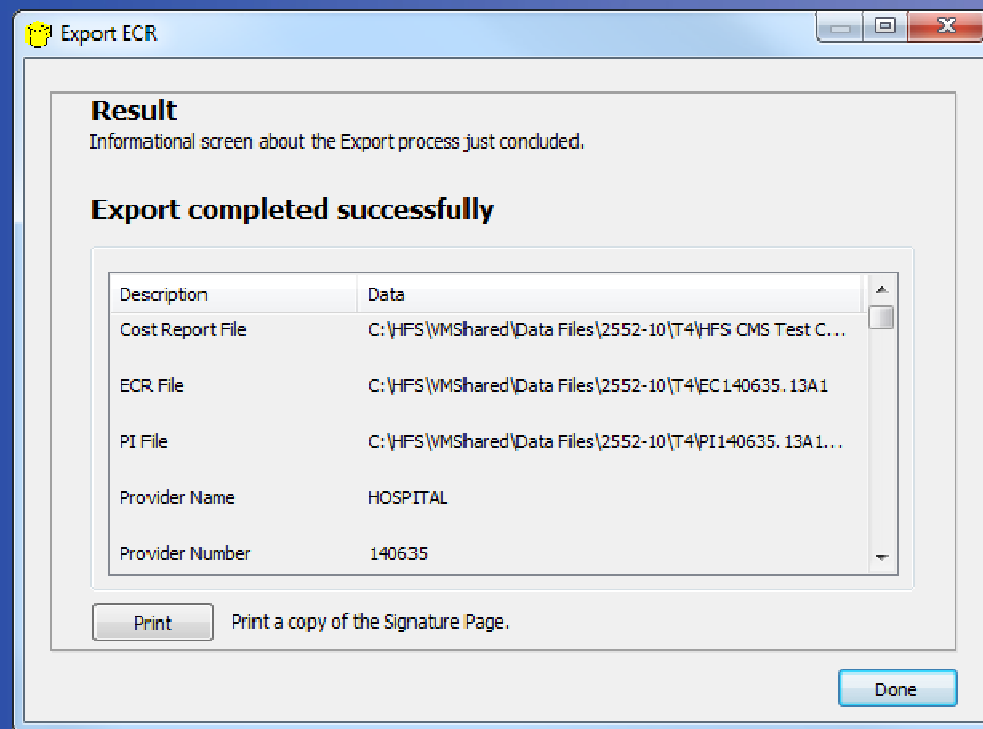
Export ECR

Result
Informational screen about the Export process just concluded.

Export completed successfully

| Description | Data |
|---|---|
| Cost Report File | C:\HFS\VMShared\Data Files\2552-10\T4\HFS CMS Test C... |
| ECR File | C:\HFS\VMShared\Data Files\2552-10\T4\EC140635.13A1 |
| PI File | C:\HFS\VMShared\Data Files\2552-10\T4\PI140635.13A1... |
| Provider Name | HOSPITAL |
| Provider Number | 140635 |

Print
Print a copy of the Signature Page.

Done